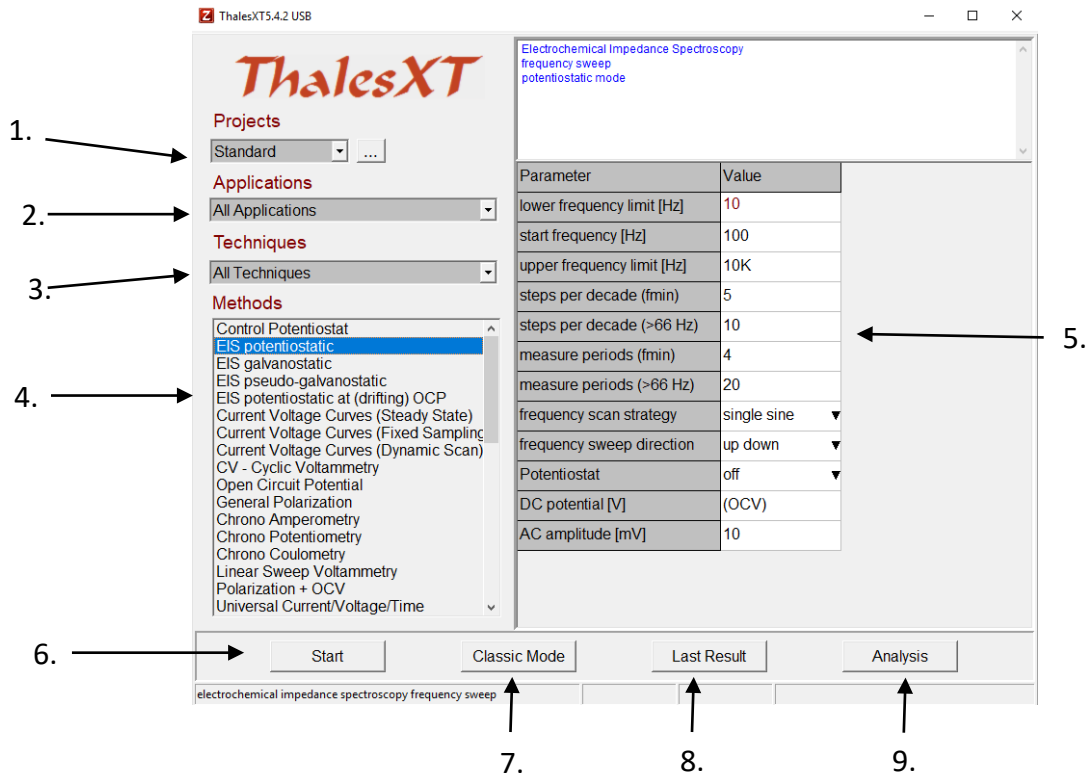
ThalesXT5.4.2 USB

ThalesXT

Projects

1.

Standard ...

Applications

2.

All Applications

Techniques

3.

All Techniques

Methods

4.

Control Potentiostat
EIS potentiostatic
EIS galvanostatic
EIS pseudo-galvanostatic
EIS potentiostatic at (drifting) OCP
Current Voltage Curves (Steady State)
Current Voltage Curves (Fixed Samplinc
Current Voltage Curves (Dynamic Scan)
CV - Cyclic Voltammetry
Open Circuit Potential
General Polarization
Chrono Amperometry
Chrono Potentiometry
Chrono Coulometry
Linear Sweep Voltammetry
Polarization + OCV
Universal Current/Voltage/Time

Electrochemical Impedance Spectroscopy
frequency sweep
potentiostatic mode

| Parameter | Value |
|---|---|
| lower frequency limit [Hz] | 10 |
| start frequency [Hz] | 100 |
| upper frequency limit [Hz] | 10K |
| steps per decade (fmin) | 5 |
| steps per decade (>66 Hz) | 10 |
| measure periods (fmin) | 4 |
| measure periods (>66 Hz) | 20 |
| frequency scan strategy | single sine |
| frequency sweep direction | up down |
| Potentiostat | off |
| DC potential [V] | (OCV) |
| AC amplitude [mV] | 10 |

5.

6.

Start

Classic Mode

Last Result

Analysis

electrochemical impedance spectroscopy frequency sweep

7.

8.

9.